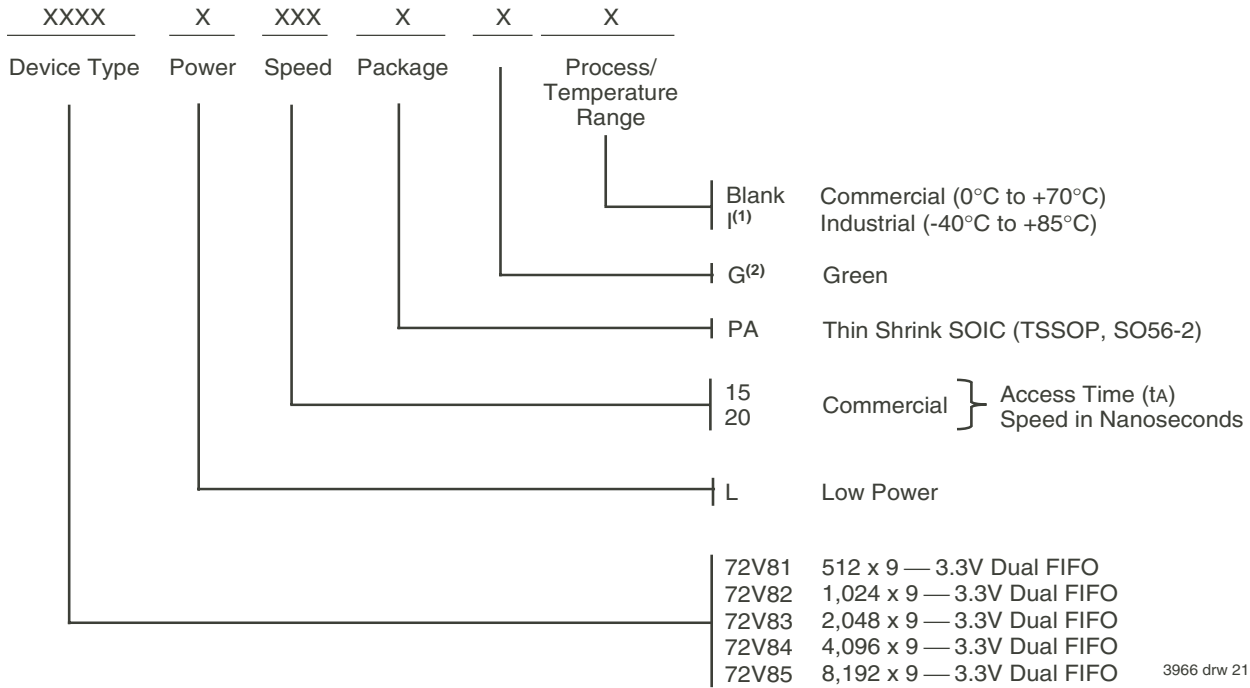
XXXX X XXX X X X

Device Type Power Speed Package Process/ Temperature Range

Blank Commercial (0°C to +70°C)
I$^{(1)}$ Industrial (-40°C to +85°C)

G$^{(2)}$ Green

PA Thin Shrink SOIC (TSSOP, SO56-2)

15
20 Commercial } Access Time (tA) Speed in Nanoseconds

L Low Power

72V81 512 x 9 — 3.3V Dual FIFO
72V82 1,024 x 9 — 3.3V Dual FIFO
72V83 2,048 x 9 — 3.3V Dual FIFO
72V84 4,096 x 9 — 3.3V Dual FIFO
72V85 8,192 x 9 — 3.3V Dual FIFO

3966 drw 21